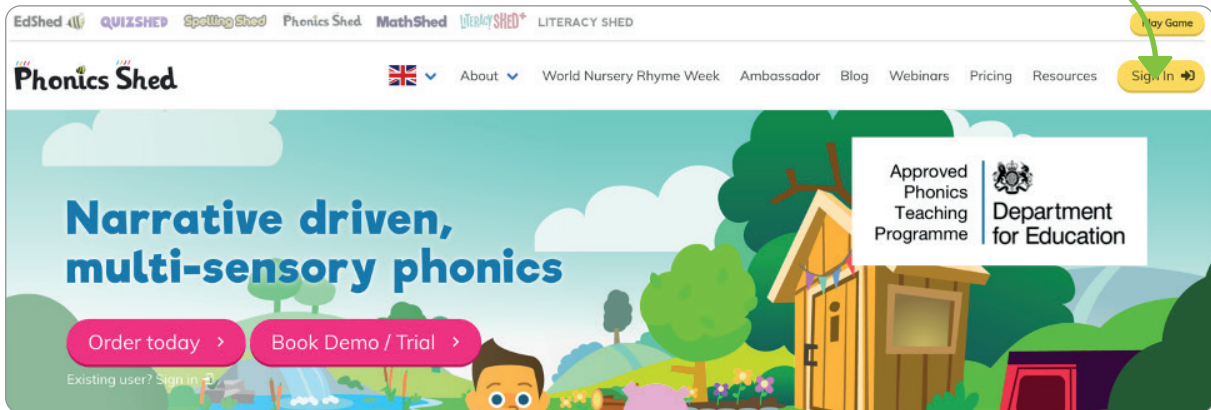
EdShed QUIZSHED Spelling Shed Phonics Shed MathShed LITERACY SHED+ LITERACY SHED

Play Game

Phonics Shed

About World Nursery Rhyme Week Ambassador Blog Webinars Pricing Resources Sign In

Approved Phonics Teaching Programme

Department for Education

Narrative driven, multi-sensory phonics

Order today

Book Demo / Trial

Existing user? Sign in